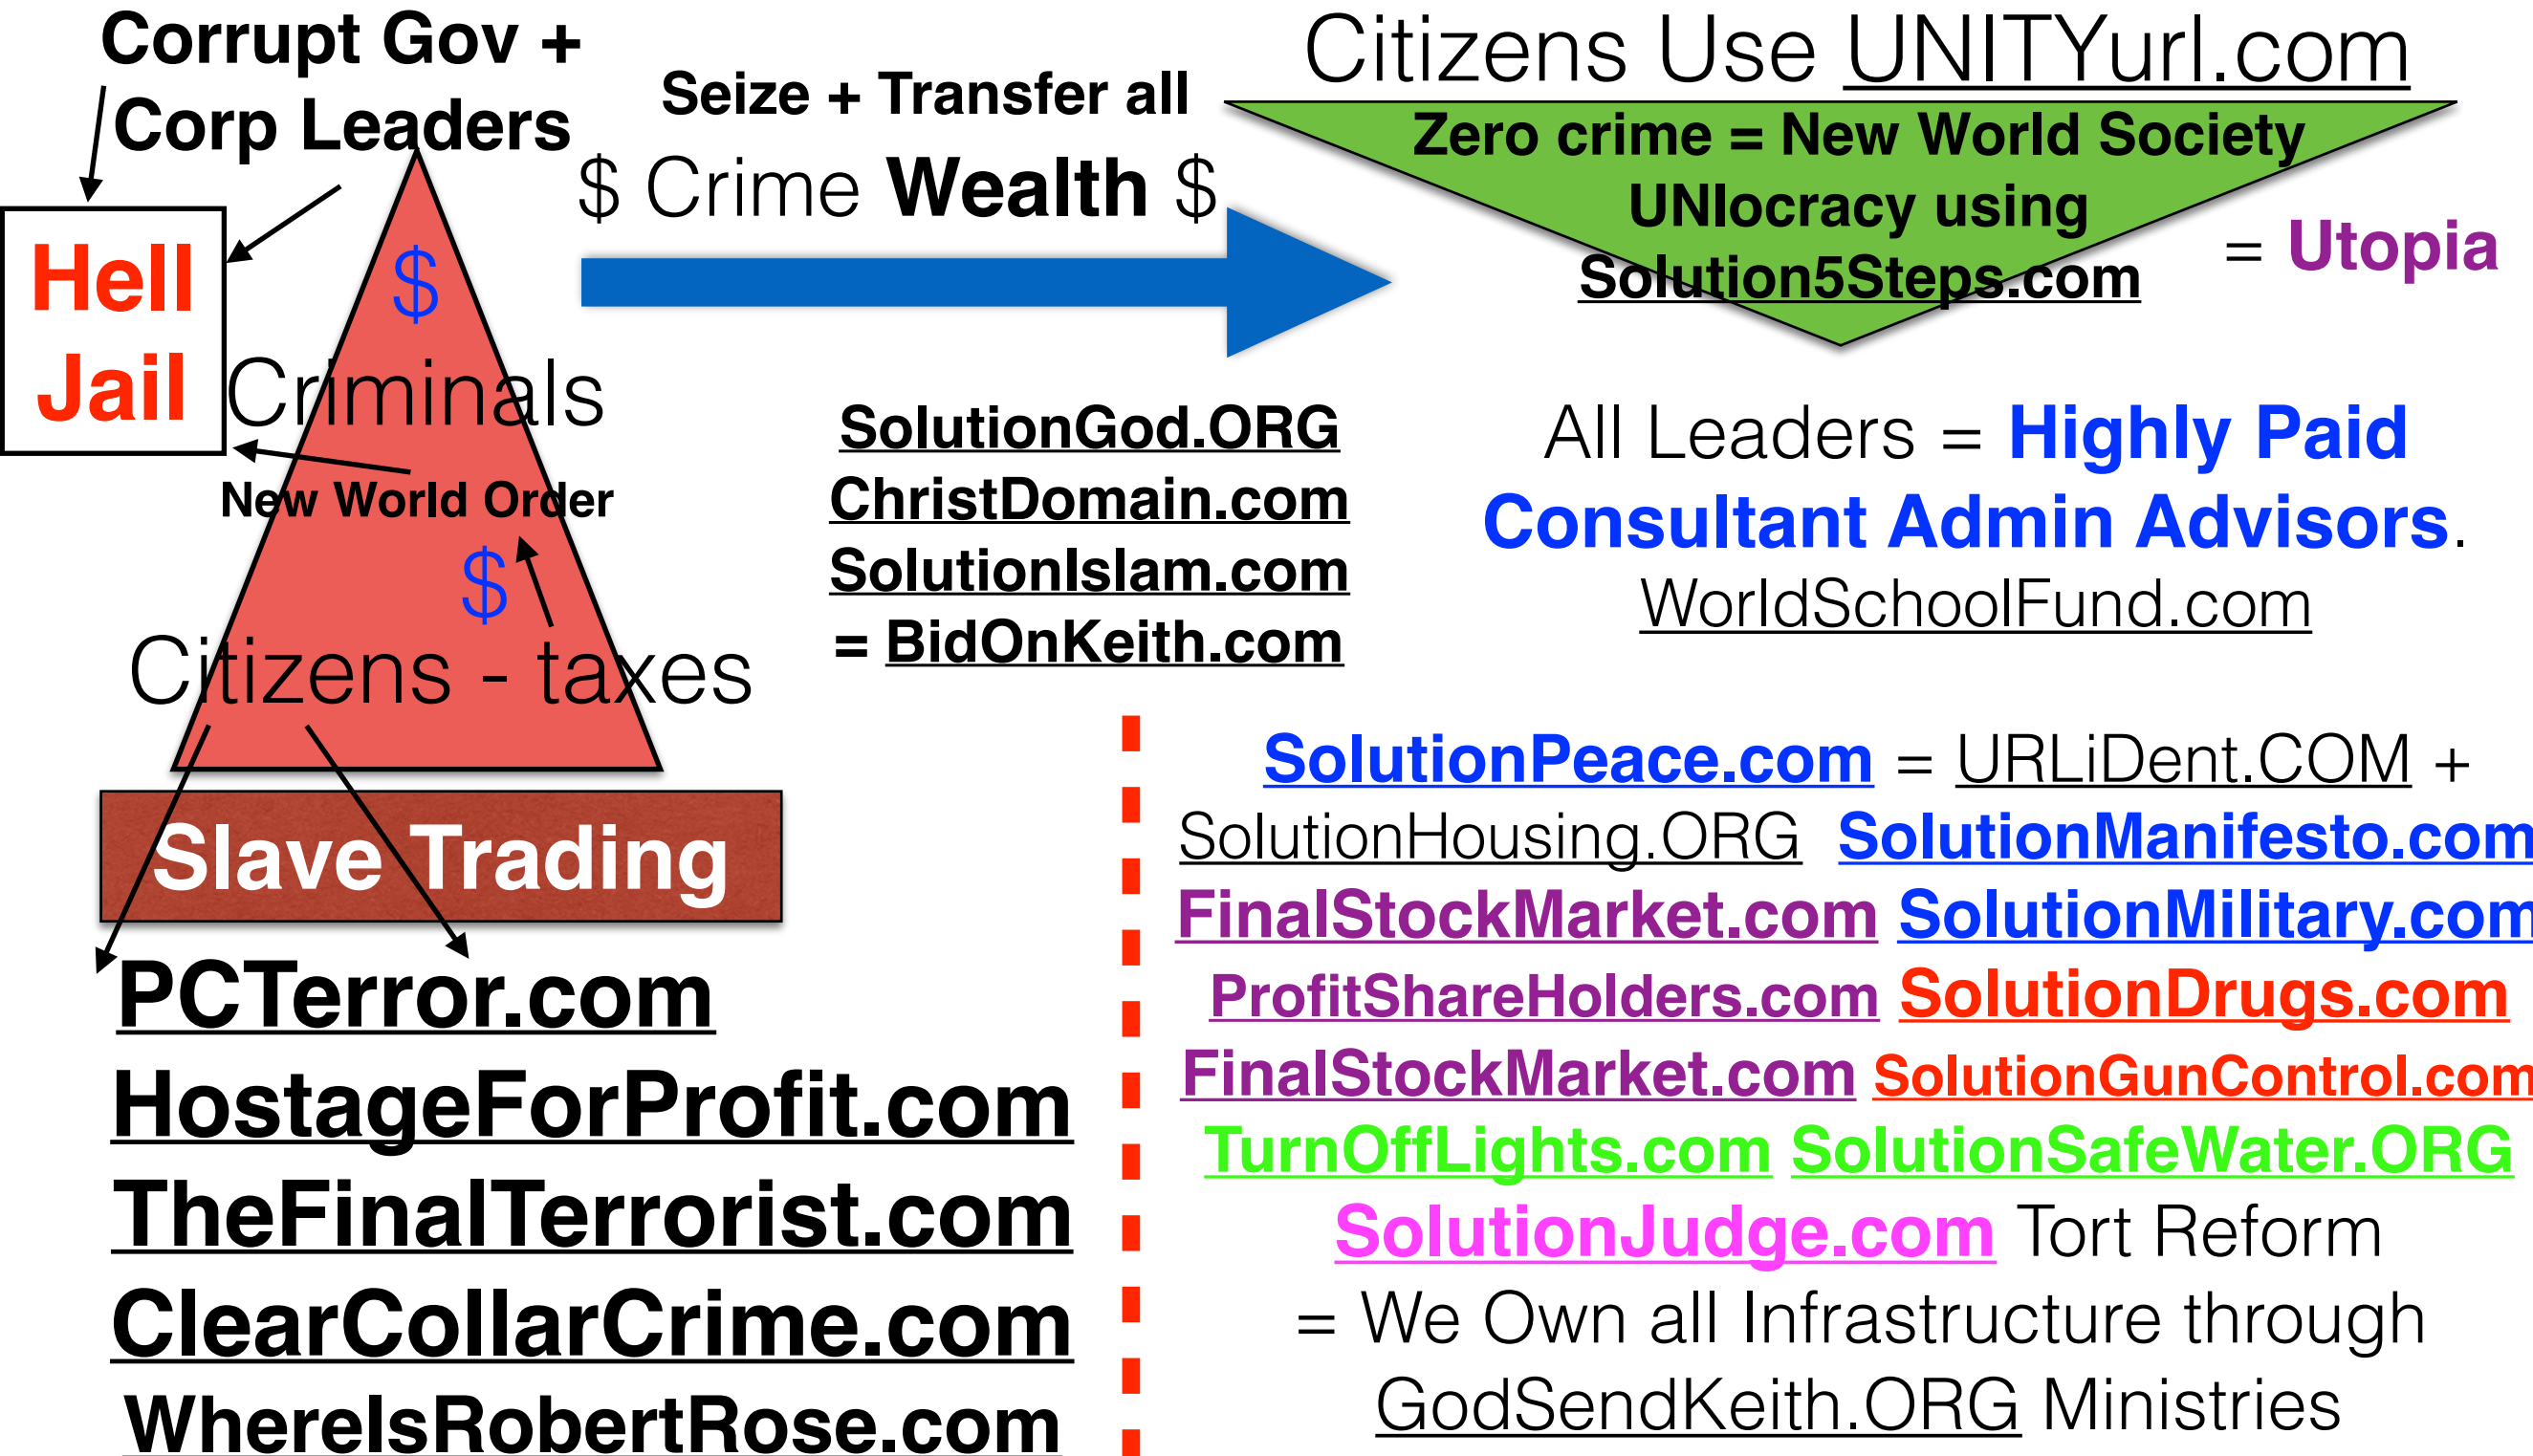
Corrupt Gov +
Corp Leaders

Hell
Jail

$
Criminals
New World Order
$
Citizens - taxes

Slave Trading

PCTerror.com
HostageForProfit.com
TheFinalTerrorist.com
ClearCollarCrime.com
WhereIsRobertRose.com

Seize + Transfer all
$ Crime Wealth $

Citizens Use UNITYurl.com
Zero crime = New World Society
UNIocracy using
Solution5Steps.com
= Utopia

SolutionGod.ORG
ChristDomain.com
SolutionIslam.com
= BidOnKeith.com

All Leaders = Highly Paid
Consultant Admin Advisors.
WorldSchoolFund.com

SolutionPeace.com = URLiDent.COM +
SolutionHousing.ORG SolutionManifesto.com
FinalStockMarket.com SolutionMilitary.com
ProfitShareHolders.com SolutionDrugs.com
FinalStockMarket.com SolutionGunControl.com
TurnOffLights.com SolutionSafeWater.ORG
SolutionJudge.com Tort Reform
= We Own all Infrastructure through
GodSendKeith.ORG Ministries